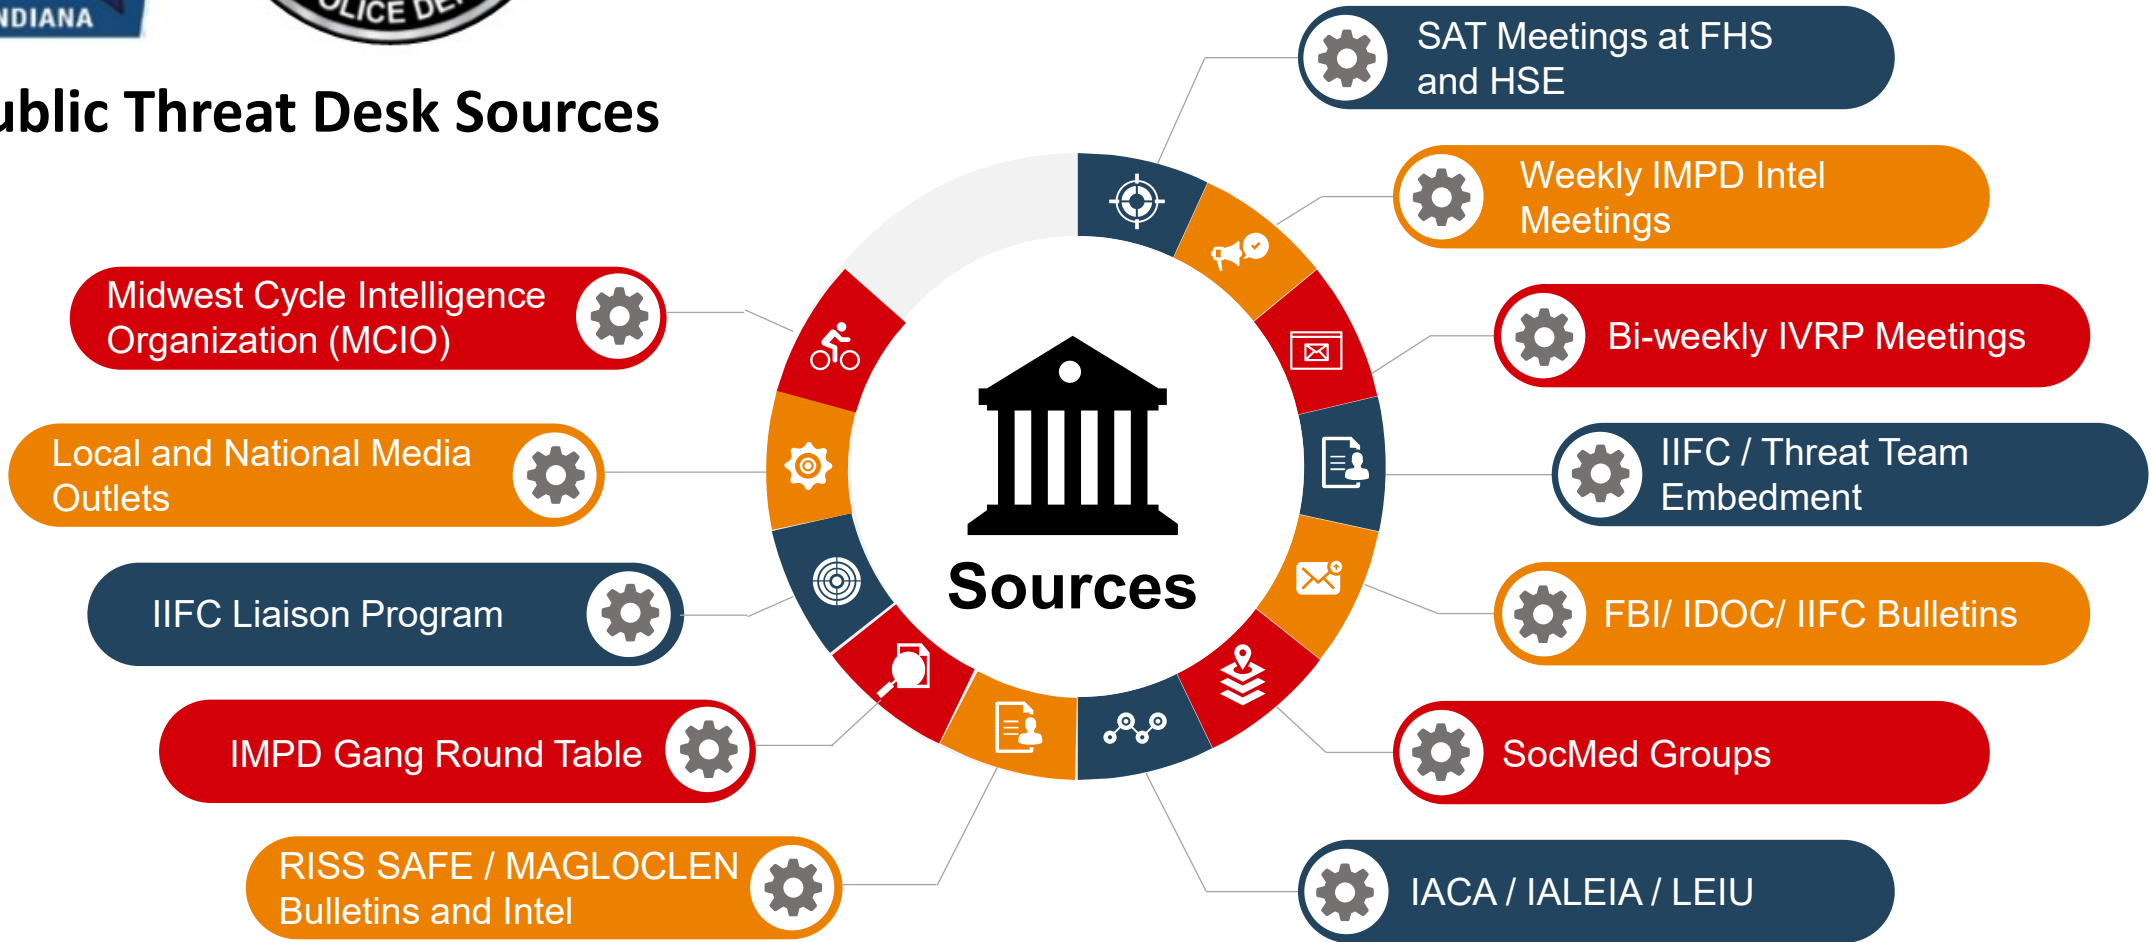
NDIANA

LICE DE

ublic Threat Desk Sources

SAT Meetings at FHS and HSE

Weekly IMPD Intel Meetings

Midwest Cycle Intelligence Organization (MCIO)

Bi-weekly IVRP Meetings

Local and National Media Outlets

IIFC / Threat Team Embedment

Sources

IIFC Liaison Program

FBI/ IDOC/ IIFC Bulletins

IMPD Gang Round Table

SocMed Groups

RISS SAFE / MAGLOCLEN Bulletins and Intel

IACA / IALEIA / LEIU